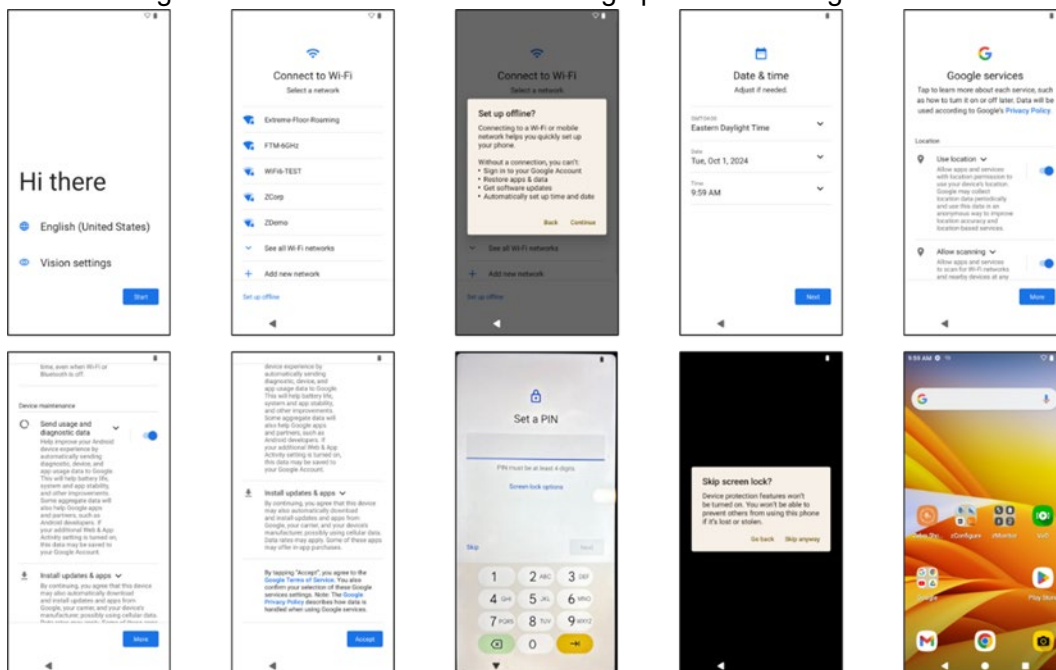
Hi there

English (United States)

Vision settings

Start

Connect to Wi-Fi

Select a network

Extreme-Floor-Roaming

FTM-6GHz

WiFi6-TEST

ZCorp

ZDemo

See all Wi-Fi networks

Add new network

Set up offline

Connect to Wi-Fi

Select a network

Set up offline?

Connecting to a Wi-Fi or mobile network helps you quickly set up your phone.

Without a connection, you can't:
• Sign in to your Google Account
• Restore apps & data
• Get software updates
• Automatically set up time and date

Back Continue

See all Wi-Fi networks

Add new network

Set up offline

Date & time

Adjust if needed.

Eastern Daylight Time

Tue, Oct 1, 2024

9:59 AM

Next

Google services

Tap to learn more about each service, such as how to turn it on or off later. Data will be used according to Google's Privacy Policy.

Location

Use location

Allow apps and services with location permission to use your device's location. Google may collect location data periodically and use this data in an anonymous way to improve location accuracy and location-based services.

Allow scanning

Allow apps and services to scan for Wi-Fi networks and nearby devices at any

More

time, even when Wi-Fi or Bluetooth is off.

Device maintenance

Send usage and diagnostic data

Help improve your Android device experience by automatically sending diagnostic, device, and app usage data to Google. This will help battery life, system and app stability, and other improvements. Some aggregate data will also help Google apps and partners, such as Android developers. If your additional Web & App Activity setting is turned on, this data may be saved to your Google Account.

Install updates & apps

By continuing, you agree that this device may also automatically download and install updates and apps from Google, your carrier, and your device's manufacturer, possibly using cellular data. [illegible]

More

device experience by automatically sending diagnostic, device, and app usage data to Google. This will help battery life, system and app stability, and other improvements. Some aggregate data will also help Google apps and partners, such as Android developers. If your additional Web & App Activity setting is turned on, this data may be saved to your Google Account.

Install updates & apps

By continuing, you agree that this device may also automatically download and install updates and apps from Google, your carrier, and your device's manufacturer, possibly using cellular data. Data rates may apply. Some of these apps may offer in-app purchases.

By tapping "Accept", you agree to the Google Terms of Service. You also confirm your selection of these Google services settings. Note: The Google Privacy Policy describes how data is handled when using Google services.

Accept

Set a PIN

PIN must be at least 4 digits

Screen lock options

Skip

Next

1 2 ABC 3 DEF
4 GHI 5 JKL 6 MNO
7 PQRS 8 TUV 9 WXYZ
0

Skip screen lock?

Device protection features won't be turned on. You won't be able to prevent others from using this phone if it's lost or stolen.

Go back Skip anyway

9:59 AM

G

Zebra Sho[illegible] zConfigure zMonitor VoIP

Google Play Store